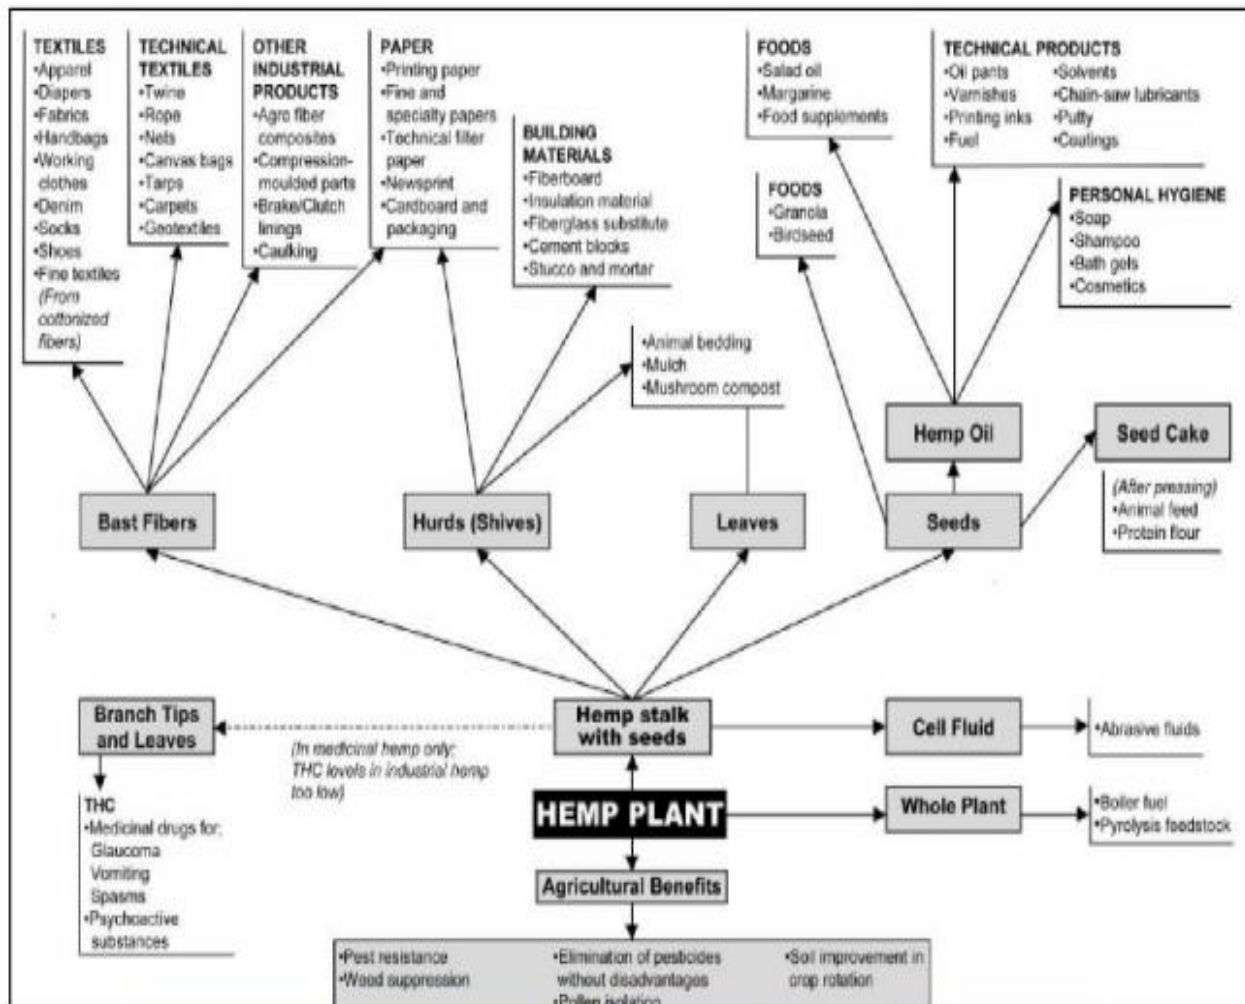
TEXTILES
•Apparel
•Diapers
•Fabrics
•Handbags
•Working clothes
•Denim
•Socks
•Shoes
•Fine textiles (From cottonized fibers)

TECHNICAL TEXTILES
•Twine
•Rope
•Nets
•Canvas bags
•Tarps
•Carpets
•Geotextiles

OTHER INDUSTRIAL PRODUCTS
•Agro fiber composites
•Compression-moulded parts
•Brake/Clutch linings
•Caulking

PAPER
•Printing paper
•Fine and specialty papers
•Technical filter paper
•Newsprint
•Cardboard and packaging

BUILDING MATERIALS
•Fiberboard
•Insulation material
•Fiberglass substitute
•Cement blocks
•Stucco and mortar

FOODS
•Salad oil
•Margarine
•Food supplements

TECHNICAL PRODUCTS
•Oil paints
•Varnishes
•Printing inks
•Fuel
•Solvents
•Chain-saw lubricants
•Putty
•Coatings

FOODS
•Granola
•Birdseed

PERSONAL HYGIENE
•Soap
•Shampoo
•Bath gels
•Cosmetics

•Animal bedding
•Mulch
•Mushroom compost

Hemp Oil

Seed Cake

(After pressing)
•Animal feed
•Protein flour

Bast Fibers

Hurds (Shives)

Leaves

Seeds

Branch Tips and Leaves

(In medicinal hemp only; THC levels in industrial hemp too low)

Hemp stalk with seeds

Cell Fluid

•Abrasive fluids

THC
•Medicinal drugs for:
Glaucoma
Vomiting
Spasms
•Psychoactive substances

HEMP PLANT

Whole Plant

•Boiler fuel
•Pyrolysis feedstock

Agricultural Benefits

•Pest resistance
•Weed suppression
•Elimination of pesticides without disadvantages
•Pollen isolation
•Soil improvement in crop rotation